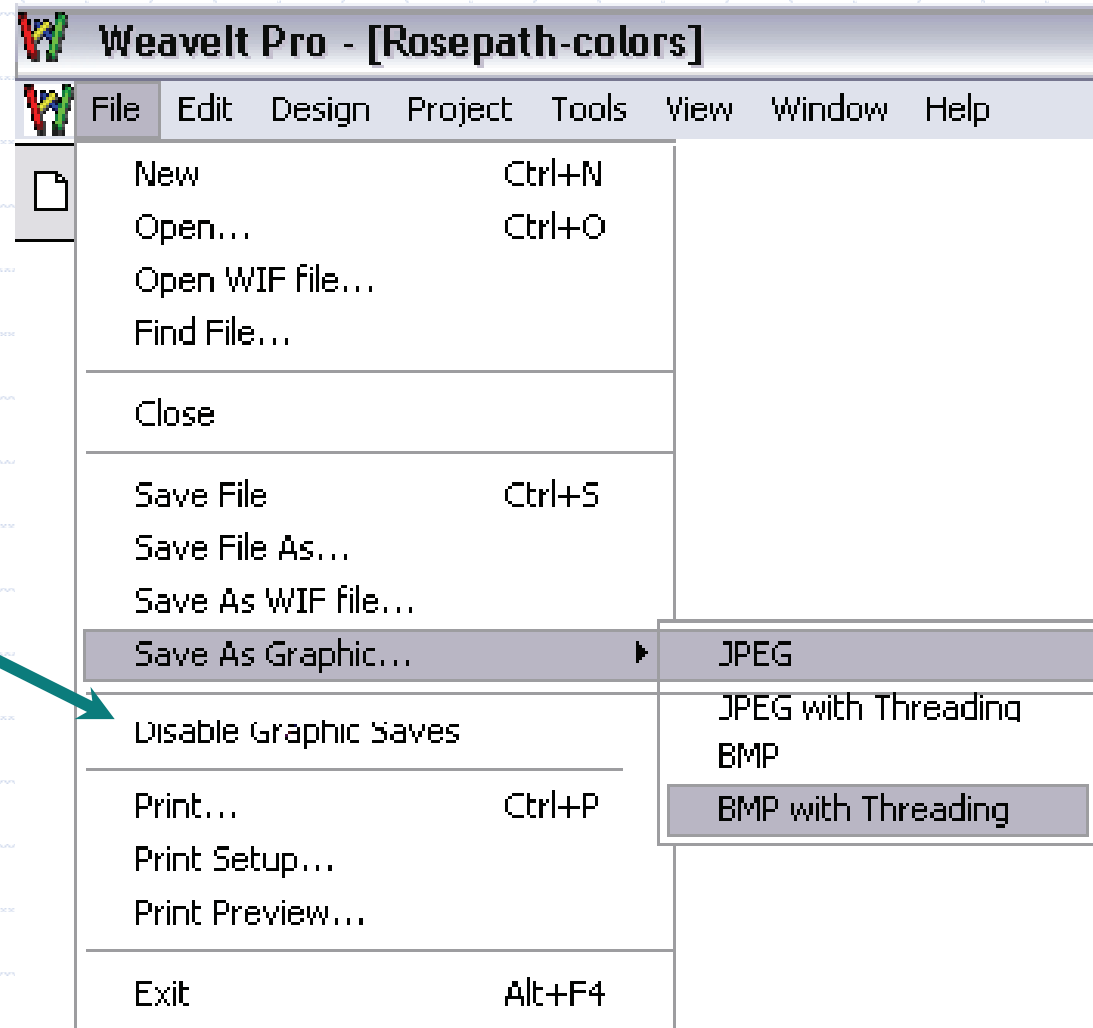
WeaveIt Pro - [Rosepath-colors]

File Edit Design Project Tools View Window Help

New Ctrl+N
Open... Ctrl+O
Open WIF file...
Find File...

Close

Save File Ctrl+S
Save File As...
Save As WIF file...
Save As Graphic...

Disable Graphic Saves

Print... Ctrl+P
Print Setup...
Print Preview...

Exit Alt+F4

JPEG
JPEG with Threading
BMP
BMP with Threading